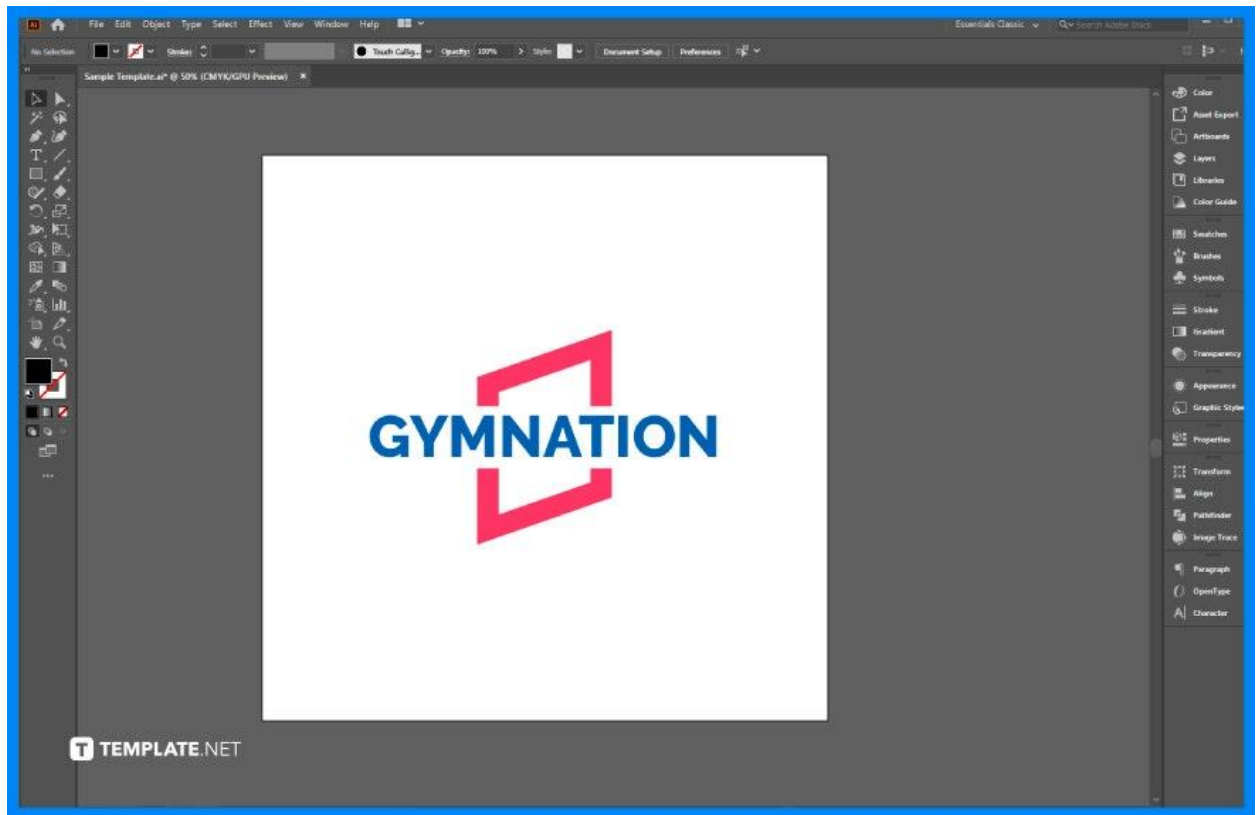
Ai File Edit Object Type Select Effect View Window Help

Essentials Classic Search Adobe Stock

No Selection Stroke: Touch Callig... Opacity: 100% Style: Document Setup Preferences

Sample Template.ai* @ 50% (CMYK/GPU Preview) ×

GYMNATION

TEMPLATE.NET

Color
Asset Export
Artboards
Layers
Libraries
Color Guide
Swatches
Brushes
Symbols
Stroke
Gradient
Transparency
Appearance
Graphic Styles
Properties
Transform
Align
Pathfinder
Image Trace
Paragraph
OpenType
Character